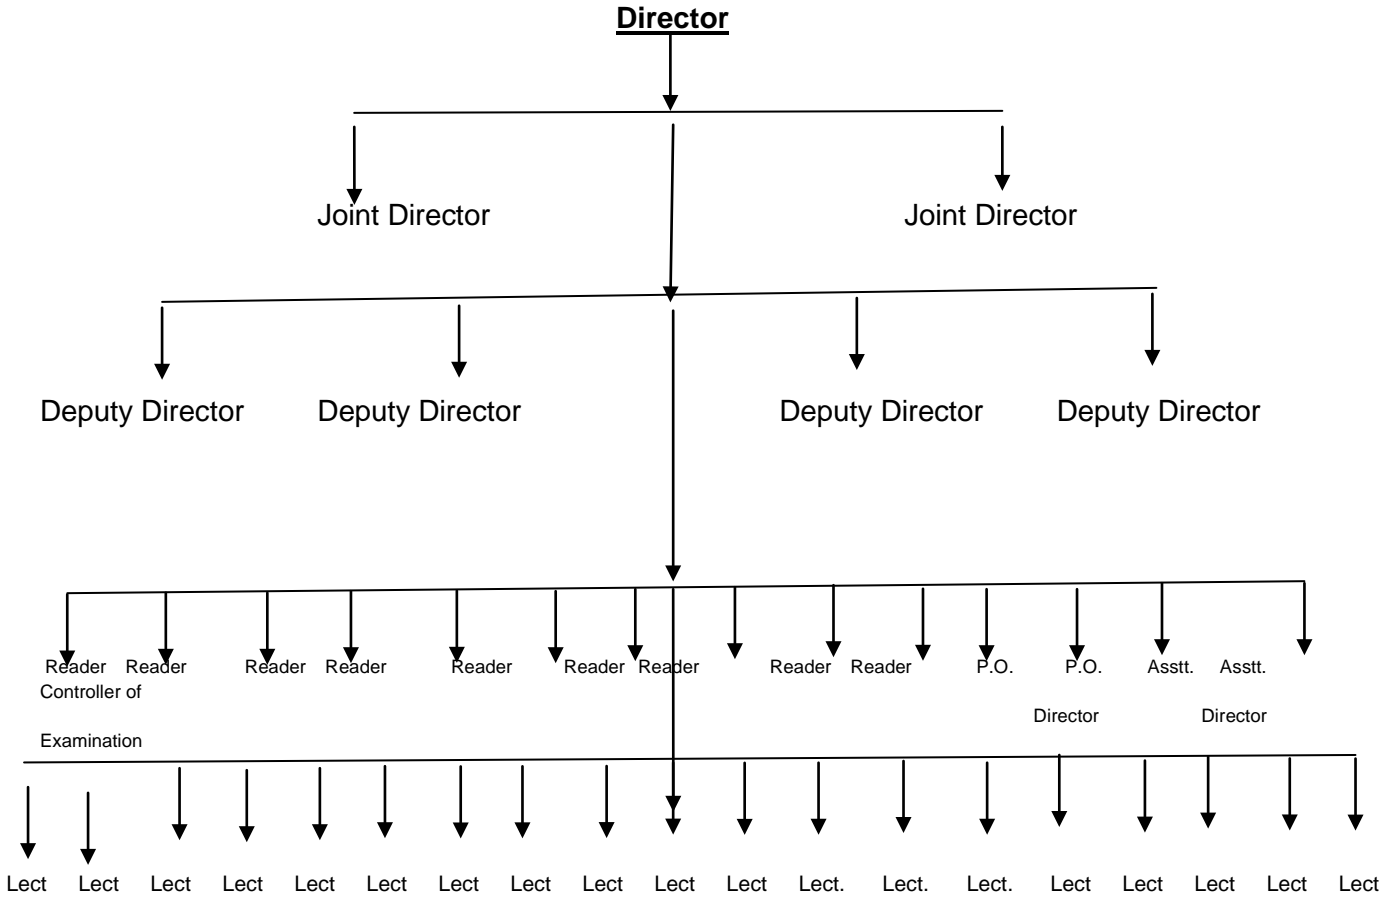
Director

Joint Director

Joint Director

Deputy Director

Deputy Director

Deputy Director

Deputy Director

Reader Reader Reader Reader Reader Reader Reader Reader Reader P.O. P.O. Asstt. Asstt.

Controller of Examination

Director

Director

Lect Lect Lect Lect Lect Lect Lect Lect Lect Lect Lect Lect. Lect. Lect. Lect Lect Lect Lect Lect